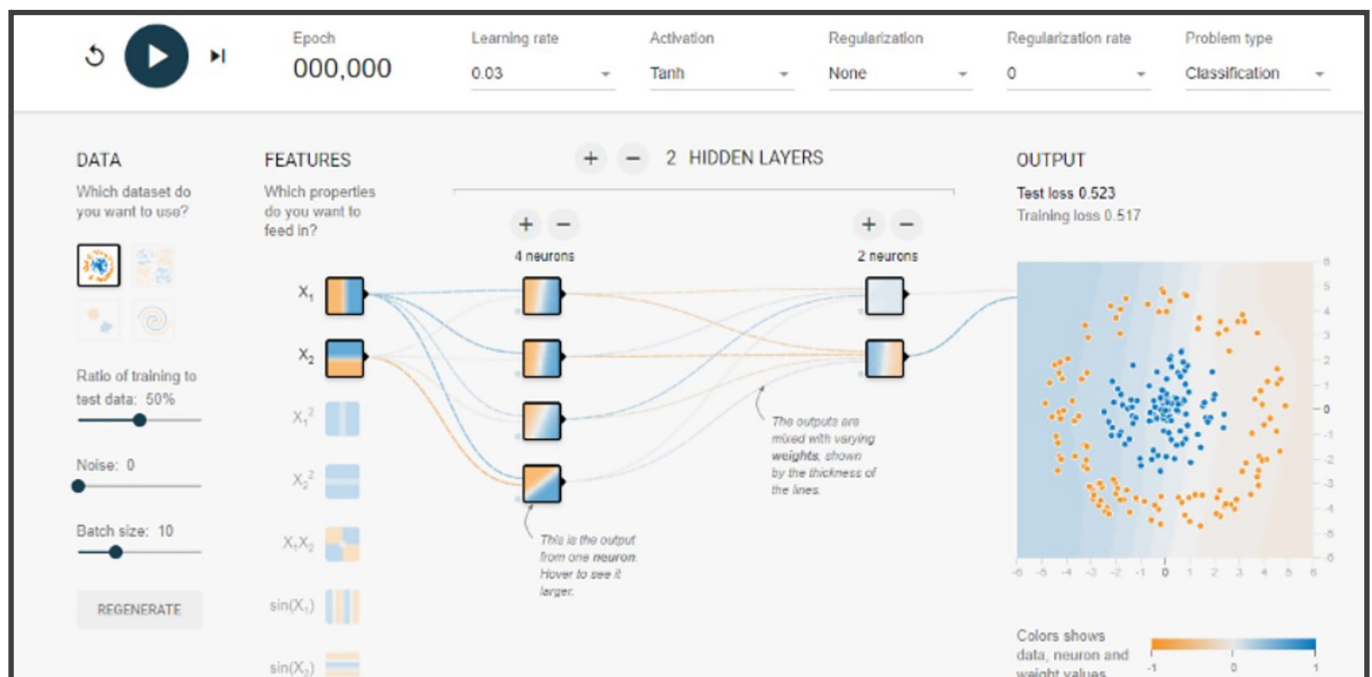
Epoch
000,000

Learning rate
0.03

Activation
Tanh

Regularization
None

Regularization rate
0

Problem type
Classification

DATA
Which dataset do you want to use?

Ratio of training to test data: 50%

Noise: 0

Batch size: 10

REGENERATE

FEATURES
Which properties do you want to feed in?

$X_1$
$X_2$
$X_1^2$
$X_2^2$
$X_1X_2$
$\sin(X_1)$
$\sin(X_2)$

+ − 2 HIDDEN LAYERS

+ −
4 neurons

+ −
2 neurons

This is the output from one neuron. Hover to see it larger.

The outputs are mixed with varying weights, shown by the thickness of the lines.

OUTPUT
Test loss 0.523
Training loss 0.517

6
5
4
3
2
1
0
-1
-2
-3
-4
-5
-6

-6 -5 -4 -3 -2 -1 0 1 2 3 4 5 6

Colors shows data, neuron and weight values.
-1 0 1